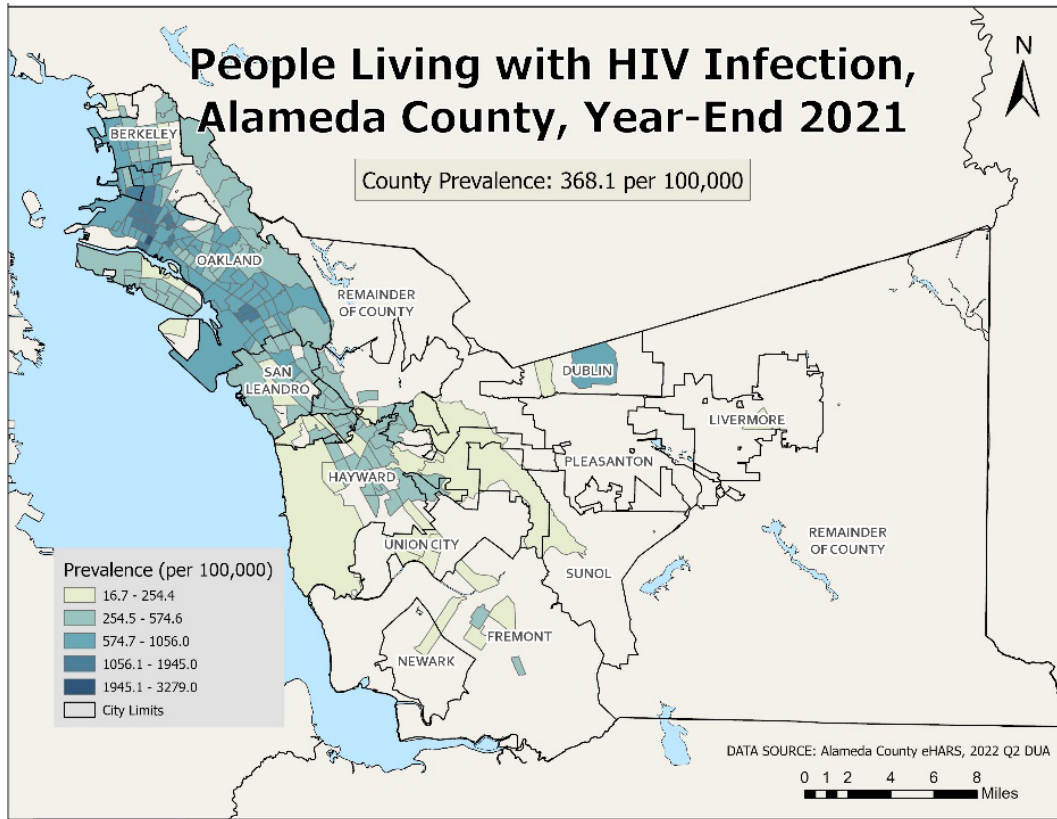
People Living with HIV Infection, Alameda County, Year-End 2021

N

County Prevalence: 368.1 per 100,000

BERKELEY

OAKLAND

REMAINDER OF COUNTY

SAN LEANDRO

DUBLIN

LIVERMORE

PLEASANTON

HAYWARD

REMAINDER OF COUNTY

UNION CITY

SUNOL

FREMONT

NEWARK

Prevalence (per 100,000)
16.7 - 254.4
254.5 - 574.6
574.7 - 1056.0
1056.1 - 1945.0
1945.1 - 3279.0
City Limits

DATA SOURCE: Alameda County eHARS, 2022 Q2 DUA

0 1 2 4 6 8 Miles